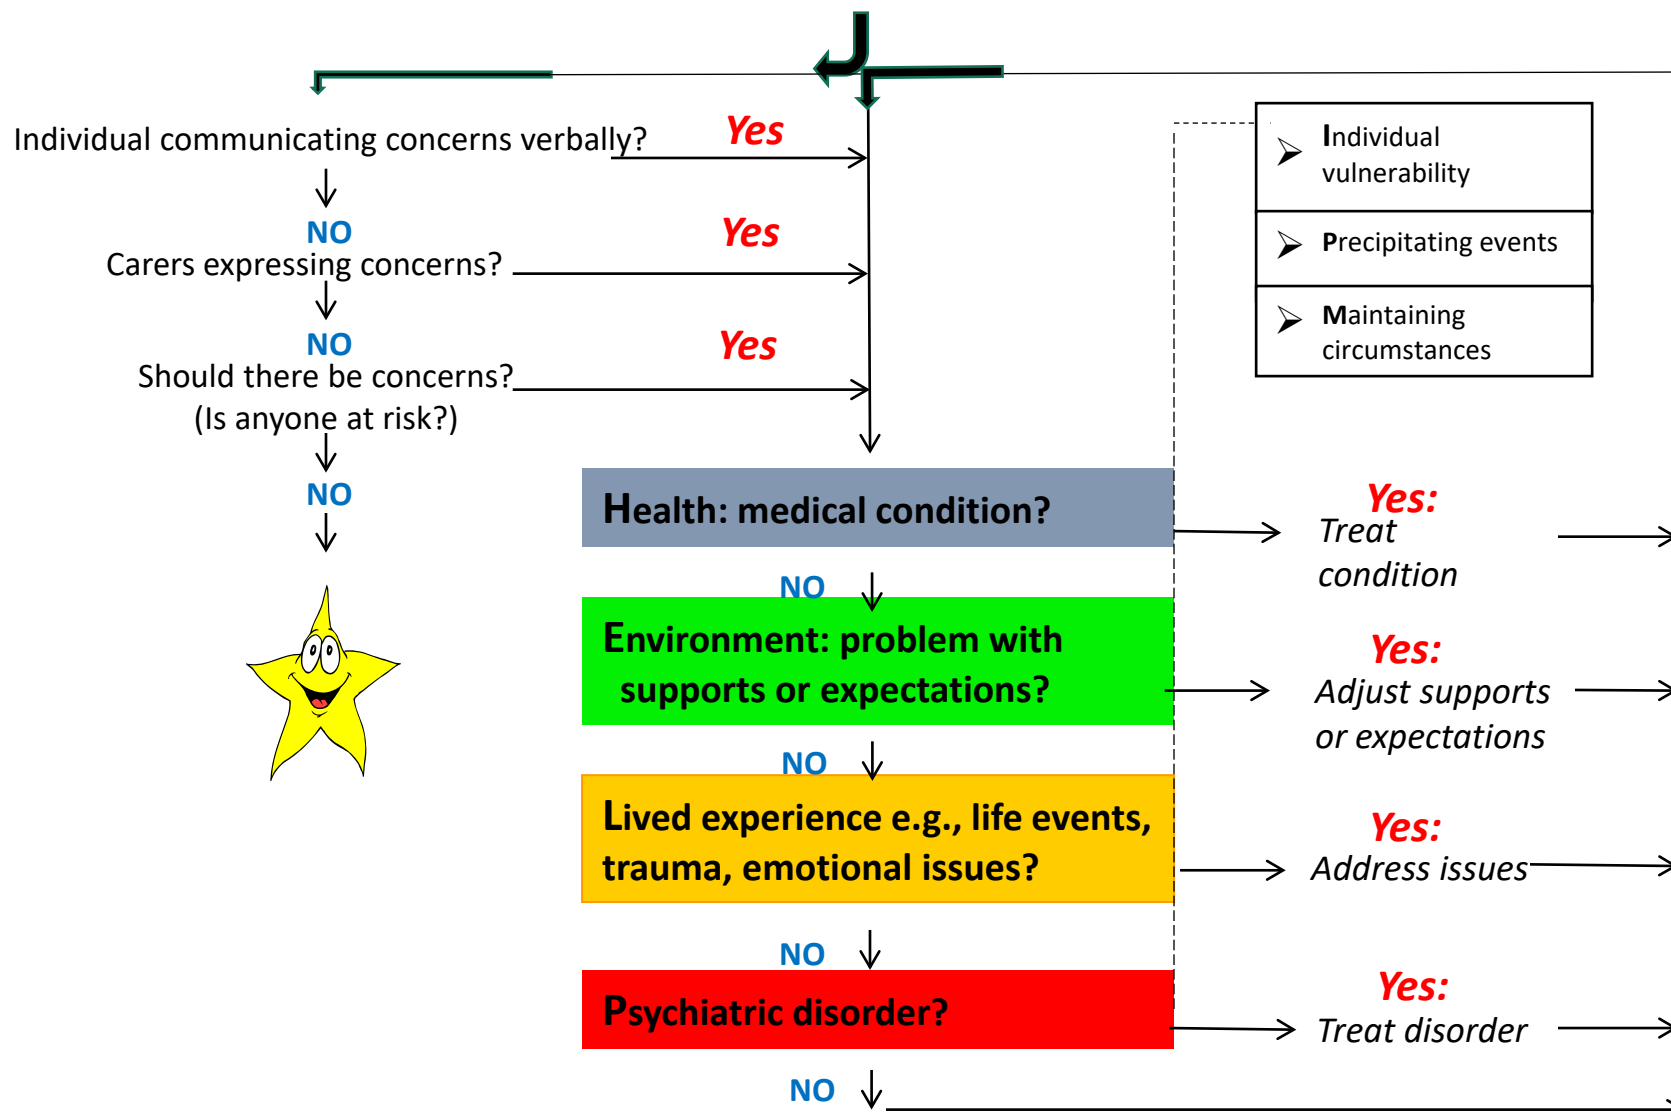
Individual communicating concerns verbally?

Yes

NO

Carers expressing concerns?

Yes

NO

Should there be concerns?

(Is anyone at risk?)

Yes

NO

Individual vulnerability

Precipitating events

Maintaining circumstances

Health: medical condition?

Yes:

Treat condition

NO

Environment: problem with supports or expectations?

Yes:

Adjust supports or expectations

NO

Lived experience e.g., life events, trauma, emotional issues?

Yes:

Address issues

NO

Psychiatric disorder?

Yes:

Treat disorder

NO